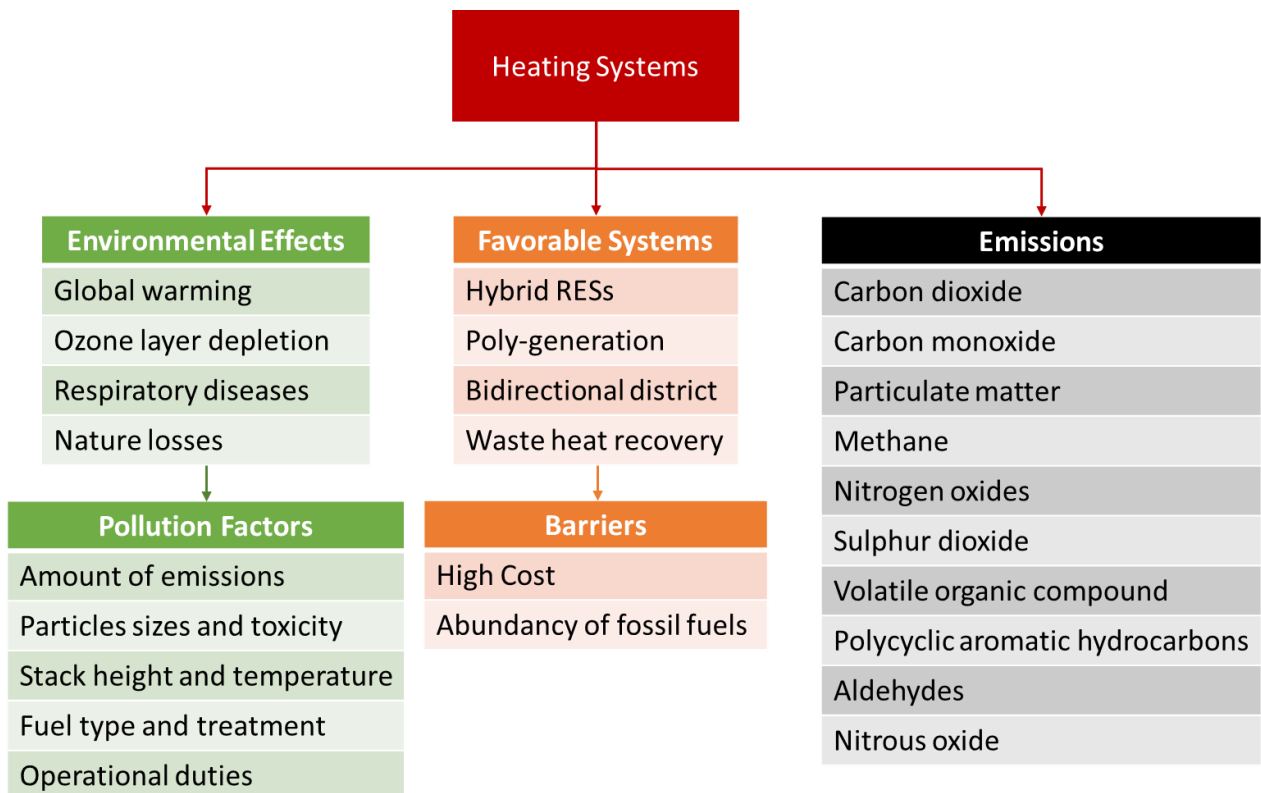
Heating Systems

Environmental Effects
Global warming
Ozone layer depletion
Respiratory diseases
Nature losses

Pollution Factors
Amount of emissions
Particles sizes and toxicity
Stack height and temperature
Fuel type and treatment
Operational duties

Favorable Systems
Hybrid RESs
Poly-generation
Bidirectional district
Waste heat recovery

Barriers
High Cost
Abundancy of fossil fuels

Emissions
Carbon dioxide
Carbon monoxide
Particulate matter
Methane
Nitrogen oxides
Sulphur dioxide
Volatile organic compound
Polycyclic aromatic hydrocarbons
Aldehydes
Nitrous oxide